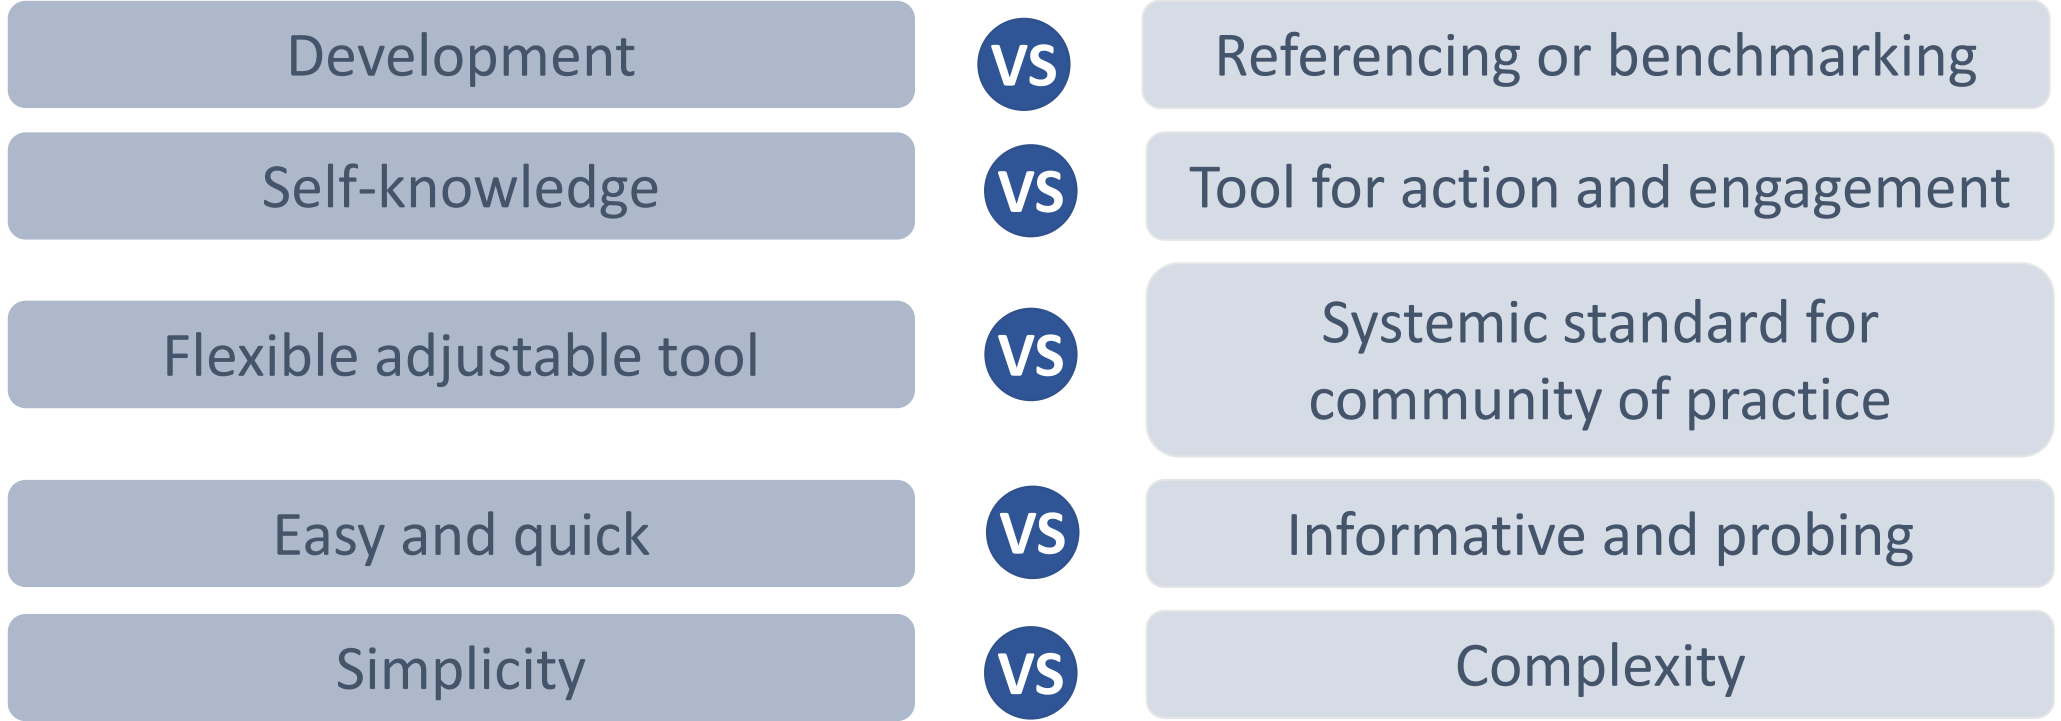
| | | |
|---|---|---|
| Development | VS | Referencing or benchmarking |
| Self-knowledge | VS | Tool for action and engagement |
| Flexible adjustable tool | VS | Systemic standard for community of practice |
| Easy and quick | VS | Informative and probing |
| Simplicity | VS | Complexity |